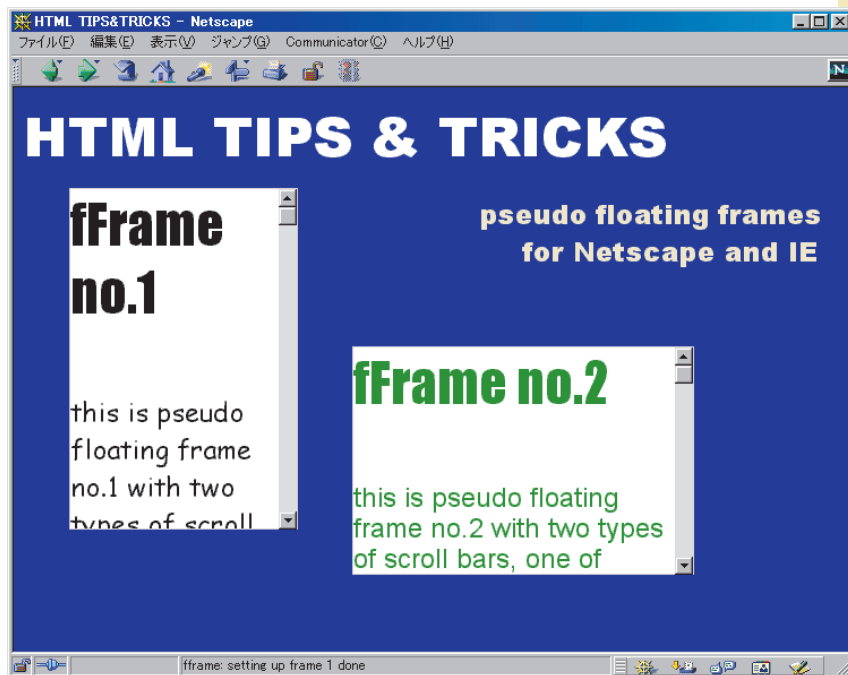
HTML TIPS&TRICKS - Netscape

ファイル(F) 編集(E) 表示(V) ジャンプ(G) Communicator(C) ヘルプ(H)

HTML TIPS & TRICKS

fFrame no.1

this is pseudo floating frame no.1 with two types of scroll

pseudo floating frames for Netscape and IE

fFrame no.2

this is pseudo floating frame no.2 with two types of scroll bars, one of

fframe: setting up frame 1 done